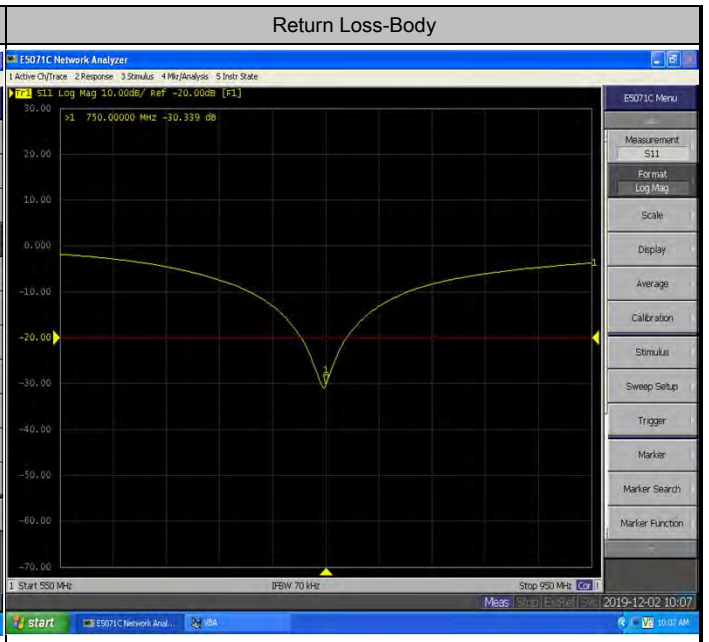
Return Loss-Body

E5071C Network Analyzer

1 Active Ch/Trace 2 Response 3 Stimulus 4 Mkr/Analysis 5 Instr State

Tr1 S11 Log Mag 10.00dB/ Ref -20.00dB [F1]

>1 750.00000 MHz -30.339 dB

30.00
20.00
10.00
0.000
-10.00
-20.00
-30.00
-40.00
-50.00
-60.00
-70.00

1

1 Start 550 MHz

IFBW 70 kHz

Stop 950 MHz Cor

E5071C Menu

Measurement
S11

Format
Log Mag

Scale

Display

Average

Calibration

Stimulus

Sweep Setup

Trigger

Marker

Marker Search

Marker Function

Meas Stop ExtRef Svc 2019-12-02 10:07

start

E5071C Network Anal...

VBA

10:07 AM